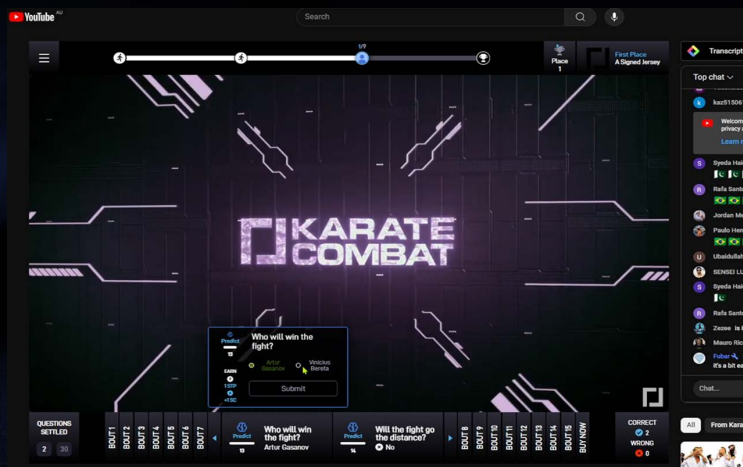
YouTube AU

Search

1/7

Place 1

First Place
A Signed Jersey

Transcript

Top chat

kaz515061

Welcome privacy Learn

Syeda Hai

Rafa Sant

Jordan M

Paulo Hen

Ubaidullah

SENSEI L

Syeda Hai

Rafa Sant

Zeose is

Mauro Ric

Fubar
it's a bit ea

Chat...

All

From Kara

KARATE COMBAT

Predict
15

Who will win the fight?

Artur Gasanov

Vinicius Bereta

EARN
1STP
+1SC

Submit

QUESTIONS SETTLED
2 30

BOUT 1
BOUT 2
BOUT 3
BOUT 4
BOUT 5
BOUT 6
BOUT 7

Predict
13
Who will win the fight?
Artur Gasanov

Predict
14
Will the fight go the distance?
No

BOUT 8
BOUT 9
BOUT 10
BOUT 11
BOUT 12
BOUT 13
BOUT 14
BOUT 15
BUY NOW

CORRECT
2
WRONG
0